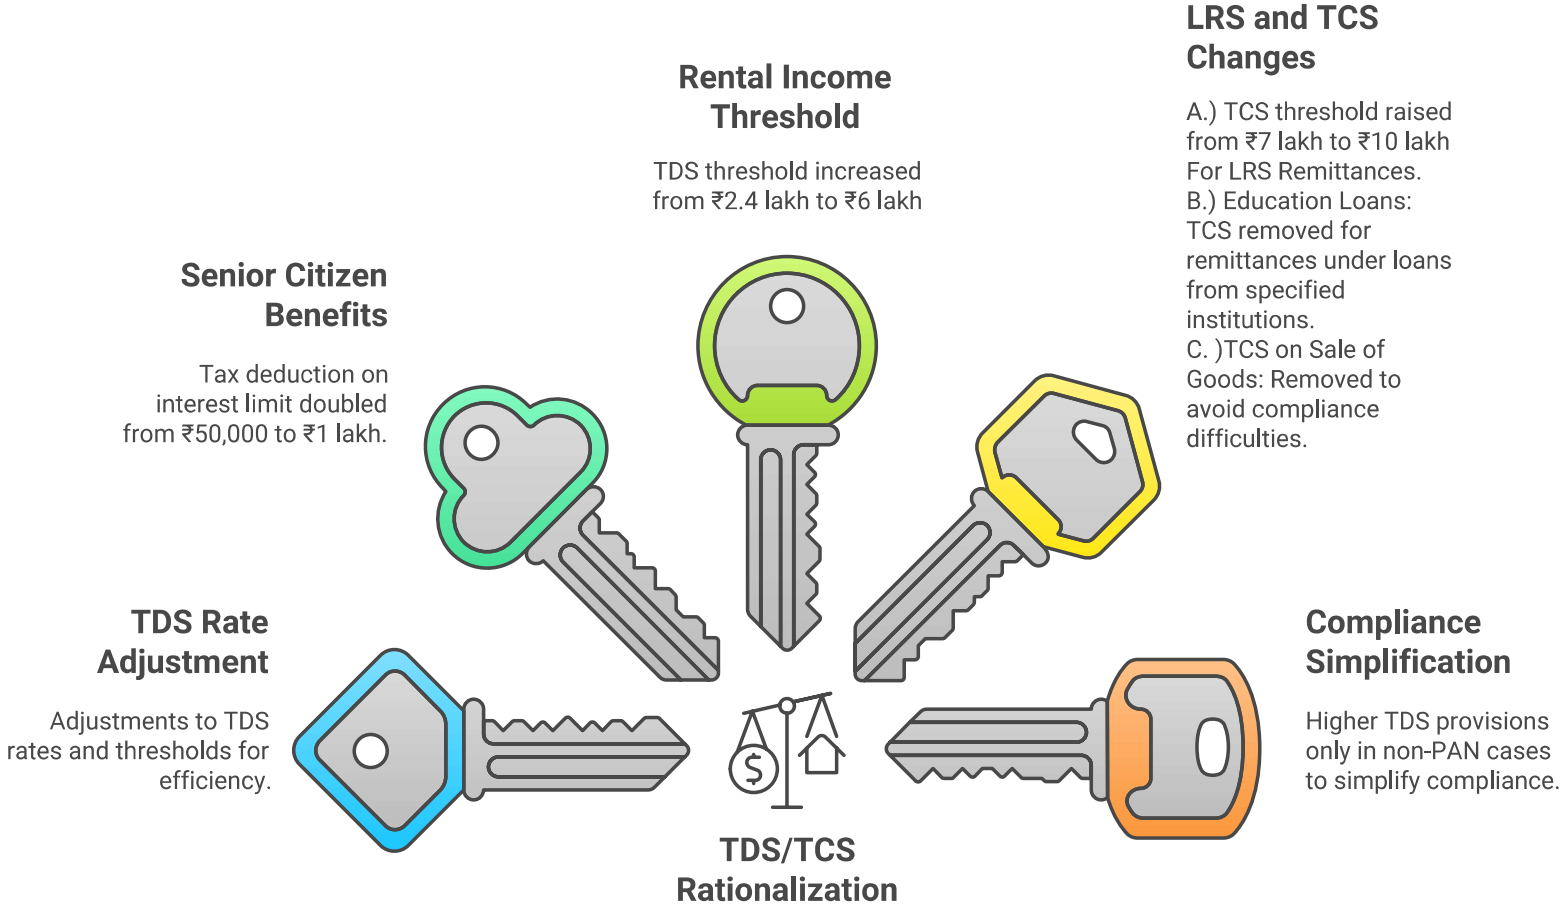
Rental Income Threshold

TDS threshold increased from ₹2.4 lakh to ₹6 lakh

LRS and TCS Changes

A.) TCS threshold raised from ₹7 lakh to ₹10 lakh For LRS Remittances.
B.) Education Loans: TCS removed for remittances under loans from specified institutions.
C. )TCS on Sale of Goods: Removed to avoid compliance difficulties.

Senior Citizen Benefits

Tax deduction on interest limit doubled from ₹50,000 to ₹1 lakh.

TDS Rate Adjustment

Adjustments to TDS rates and thresholds for efficiency.

Compliance Simplification

Higher TDS provisions only in non-PAN cases to simplify compliance.

TDS/TCS Rationalization